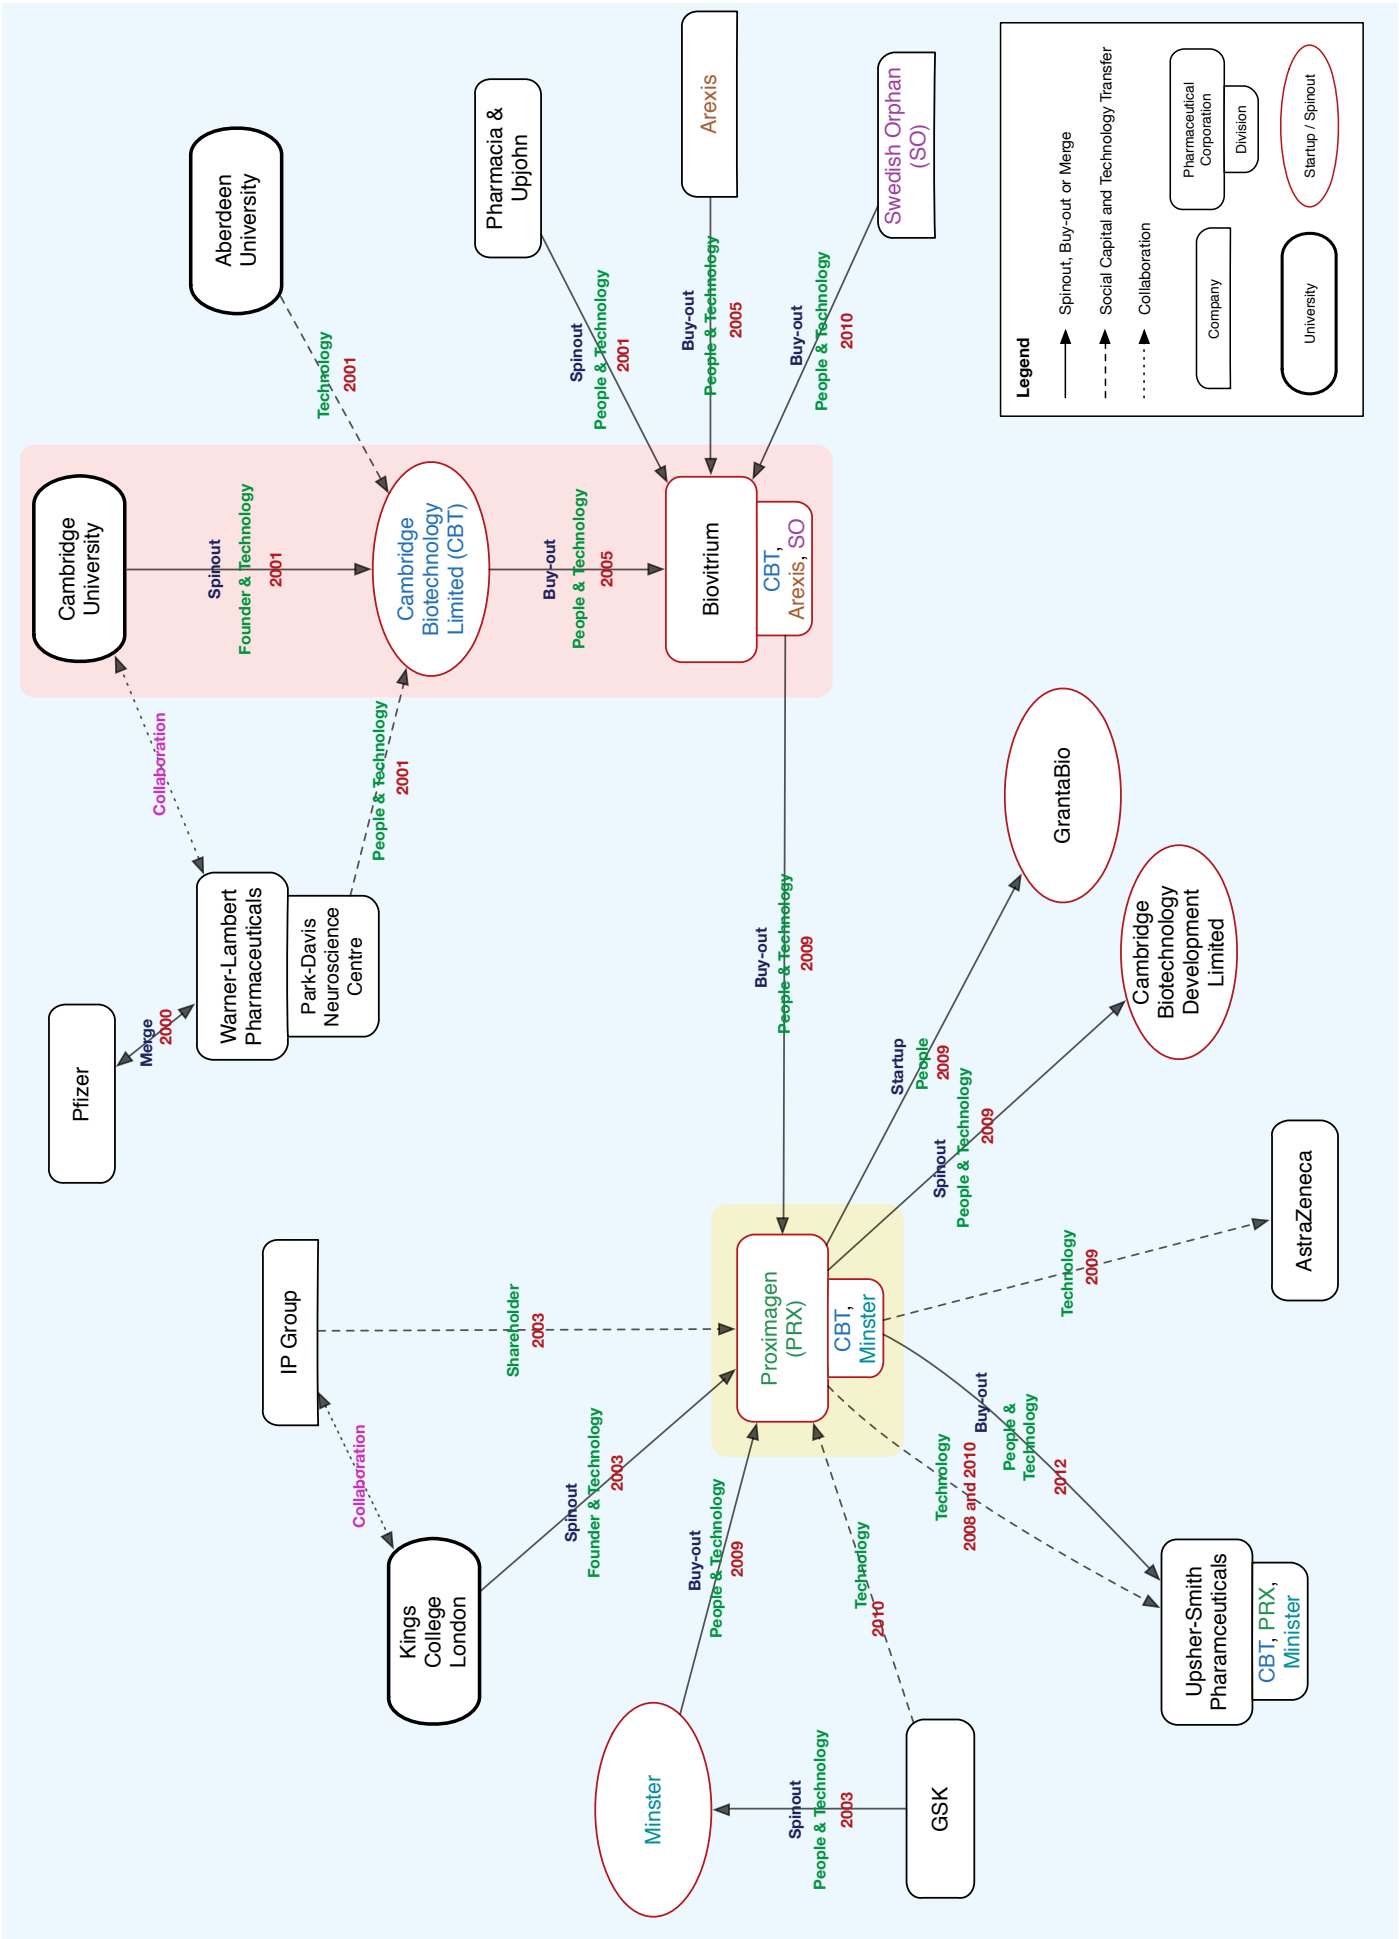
Legend

Spinout, Buy-out or Merge

Social Capital and Technology Transfer

Collaboration

Company

Pharmaceutical Corporation

Division

University

Startup / Spinout

Aberdeen University

Technology 2001

Pharmacia & Upjohn

Spinout People & Technology 2001

Arexis

Buy-out People & Technology 2005

Swedish Orphan (SO)

Buy-out People & Technology 2010

Cambridge University

Spinout Founder & Technology 2001

Cambridge Biotechnology Limited (CBT)

Buy-out People & Technology 2005

Biovitrium

CBT, Arexis, SO

Collaboration

People & Technology 2001

Warner-Lambert Pharmaceuticals

Park-Davis Neuroscience Centre

Pfizer

Merge 2000

Buy-out People & Technology 2009

GrantaBio

Cambridge Biotechnology Development Limited

Startup People 2009

Spinout People & Technology 2009

AstraZeneca

Technology 2009

IP Group

Shareholder 2003

Proximagen (PRX)

CBT, Minster

Collaboration

Kings College London

Spinout Founder & Technology 2003

Buy-out People & Technology 2009

Technology 2010

Technology 2008 and 2010

Buy-out People & Technology 2012

Upsher-Smith Pharamceuticals

CBT, PRX, Minster

Minster

Spinout People & Technology 2003

GSK